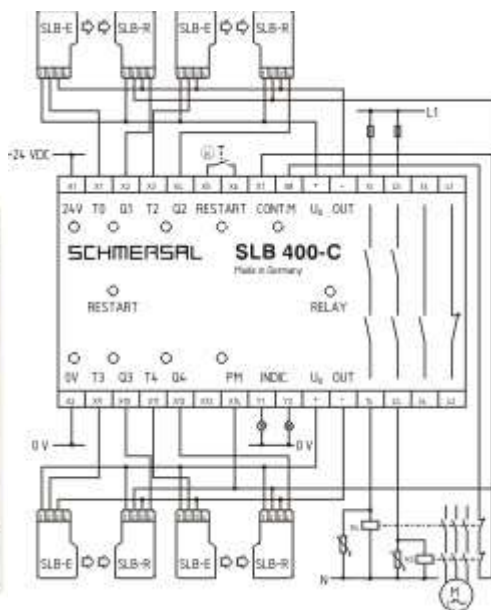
SLB-E SLB-R SLB-E SLB-R

L1

+24 VDC

24V T0 Q1 T2 Q2 RESTART CONT.M $U_B$ OUT

SCHMERSAL SLB 400-C
Made in Germany

RESTART

RELAY

0V T3 Q3 T4 Q4 PM INDIC $U_B$ OUT

0 V

0 V

SLB-E SLB-R SLB-E SLB-R

N

M